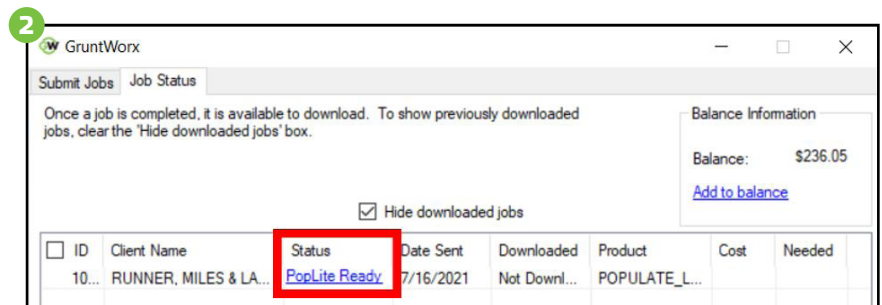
2

GruntWorx

Submit Jobs | Job Status

Once a job is completed, it is available to download. To show previously downloaded jobs, clear the 'Hide downloaded jobs' box.

Balance Information

Balance: $236.05

Add to balance

Hide downloaded jobs

| ID | Client Name | Status | Date Sent | Downloaded | Product | Cost | Needed |
|---|---|---|---|---|---|---|---|
| 10... | RUNNER, MILES & LA... | PopLite Ready | 7/16/2021 | Not Downl... | POPULATE_L... | | |